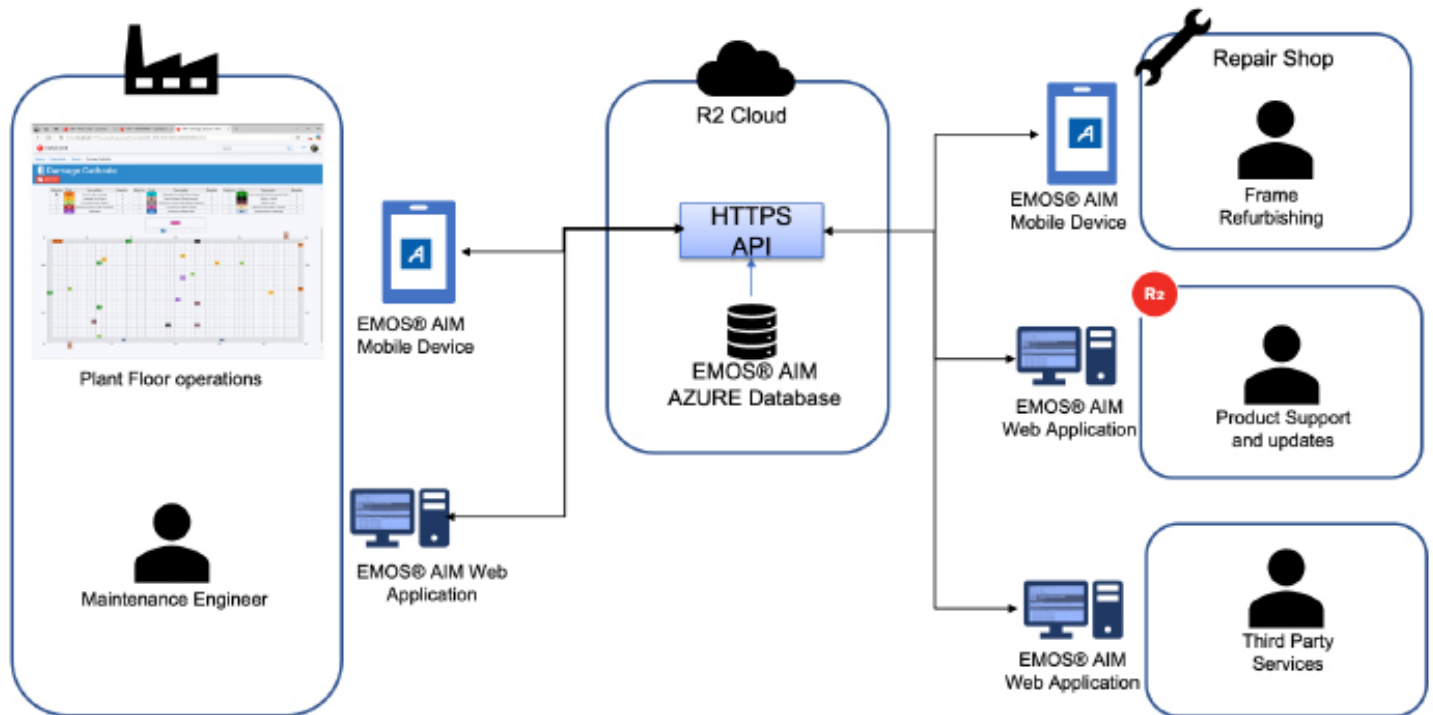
Damage Cathode

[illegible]

Plant Floor operations

Maintenance Engineer

EMOS® AIM Mobile Device

EMOS® AIM Web Application

R2 Cloud

HTTPS API

EMOS® AIM AZURE Database

EMOS® AIM Mobile Device

Repair Shop

Frame Refurbishing

R2

EMOS® AIM Web Application

Product Support and updates

EMOS® AIM Web Application

Third Party Services